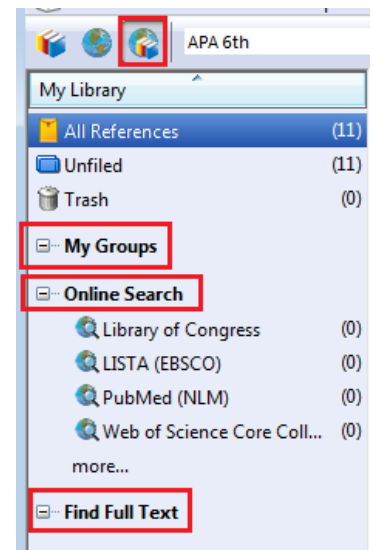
APA 6th

My Library

All References (11)
Unfiled (11)
Trash (0)

My Groups

Online Search
Library of Congress (0)
LISTA (EBSCO) (0)
PubMed (NLM) (0)
Web of Science Core Coll... (0)
more...

Find Full Text